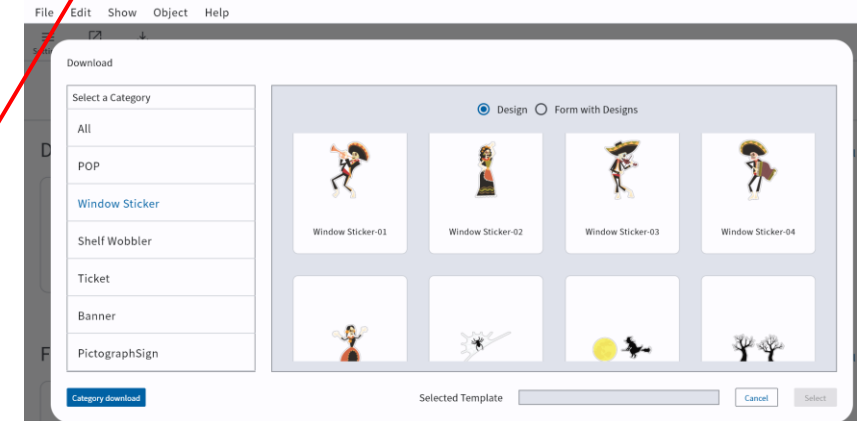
File Edit Show Object Help

Download

Select a Category
All
POP
Window Sticker
Shelf Wobbler
Ticket
Banner
PictographSign

Design Form with Designs

Window Sticker-01
Window Sticker-02
Window Sticker-03
Window Sticker-04

Category download
Selected Template
Cancel
Select